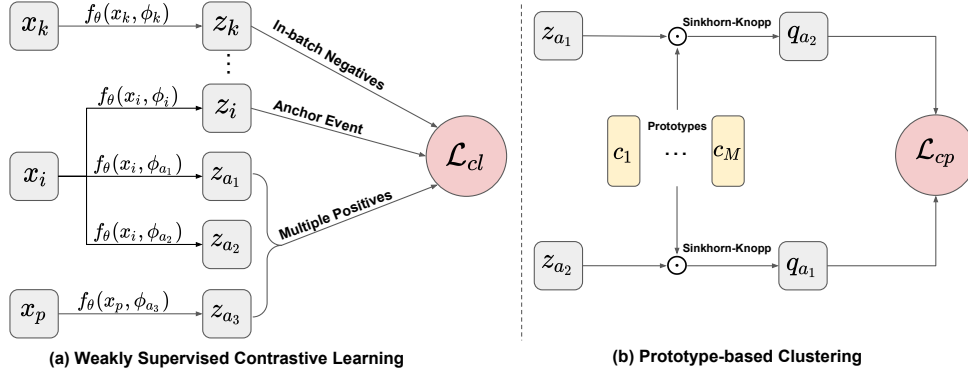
$x_k$ $f_\theta(x_k, \phi_k)$ $z_k$

In-batch Negatives

$\vdots$

$f_\theta(x_i, \phi_i)$ $z_i$

Anchor Event

$x_i$ $f_\theta(x_i, \phi_{a_1})$ $z_{a_1}$

$\mathcal{L}_{cl}$

Multiple Positives

$f_\theta(x_i, \phi_{a_2})$ $z_{a_2}$

$x_p$ $f_\theta(x_p, \phi_{a_3})$ $z_{a_3}$

(a) Weakly Supervised Contrastive Learning

$z_{a_1}$ $\odot$ Sinkhorn-Knopp $q_{a_2}$

Prototypes

$c_1$ $\cdots$ $c_M$

$\mathcal{L}_{cp}$

Sinkhorn-Knopp

$z_{a_2}$ $\odot$ $q_{a_1}$

(b) Prototype-based Clustering